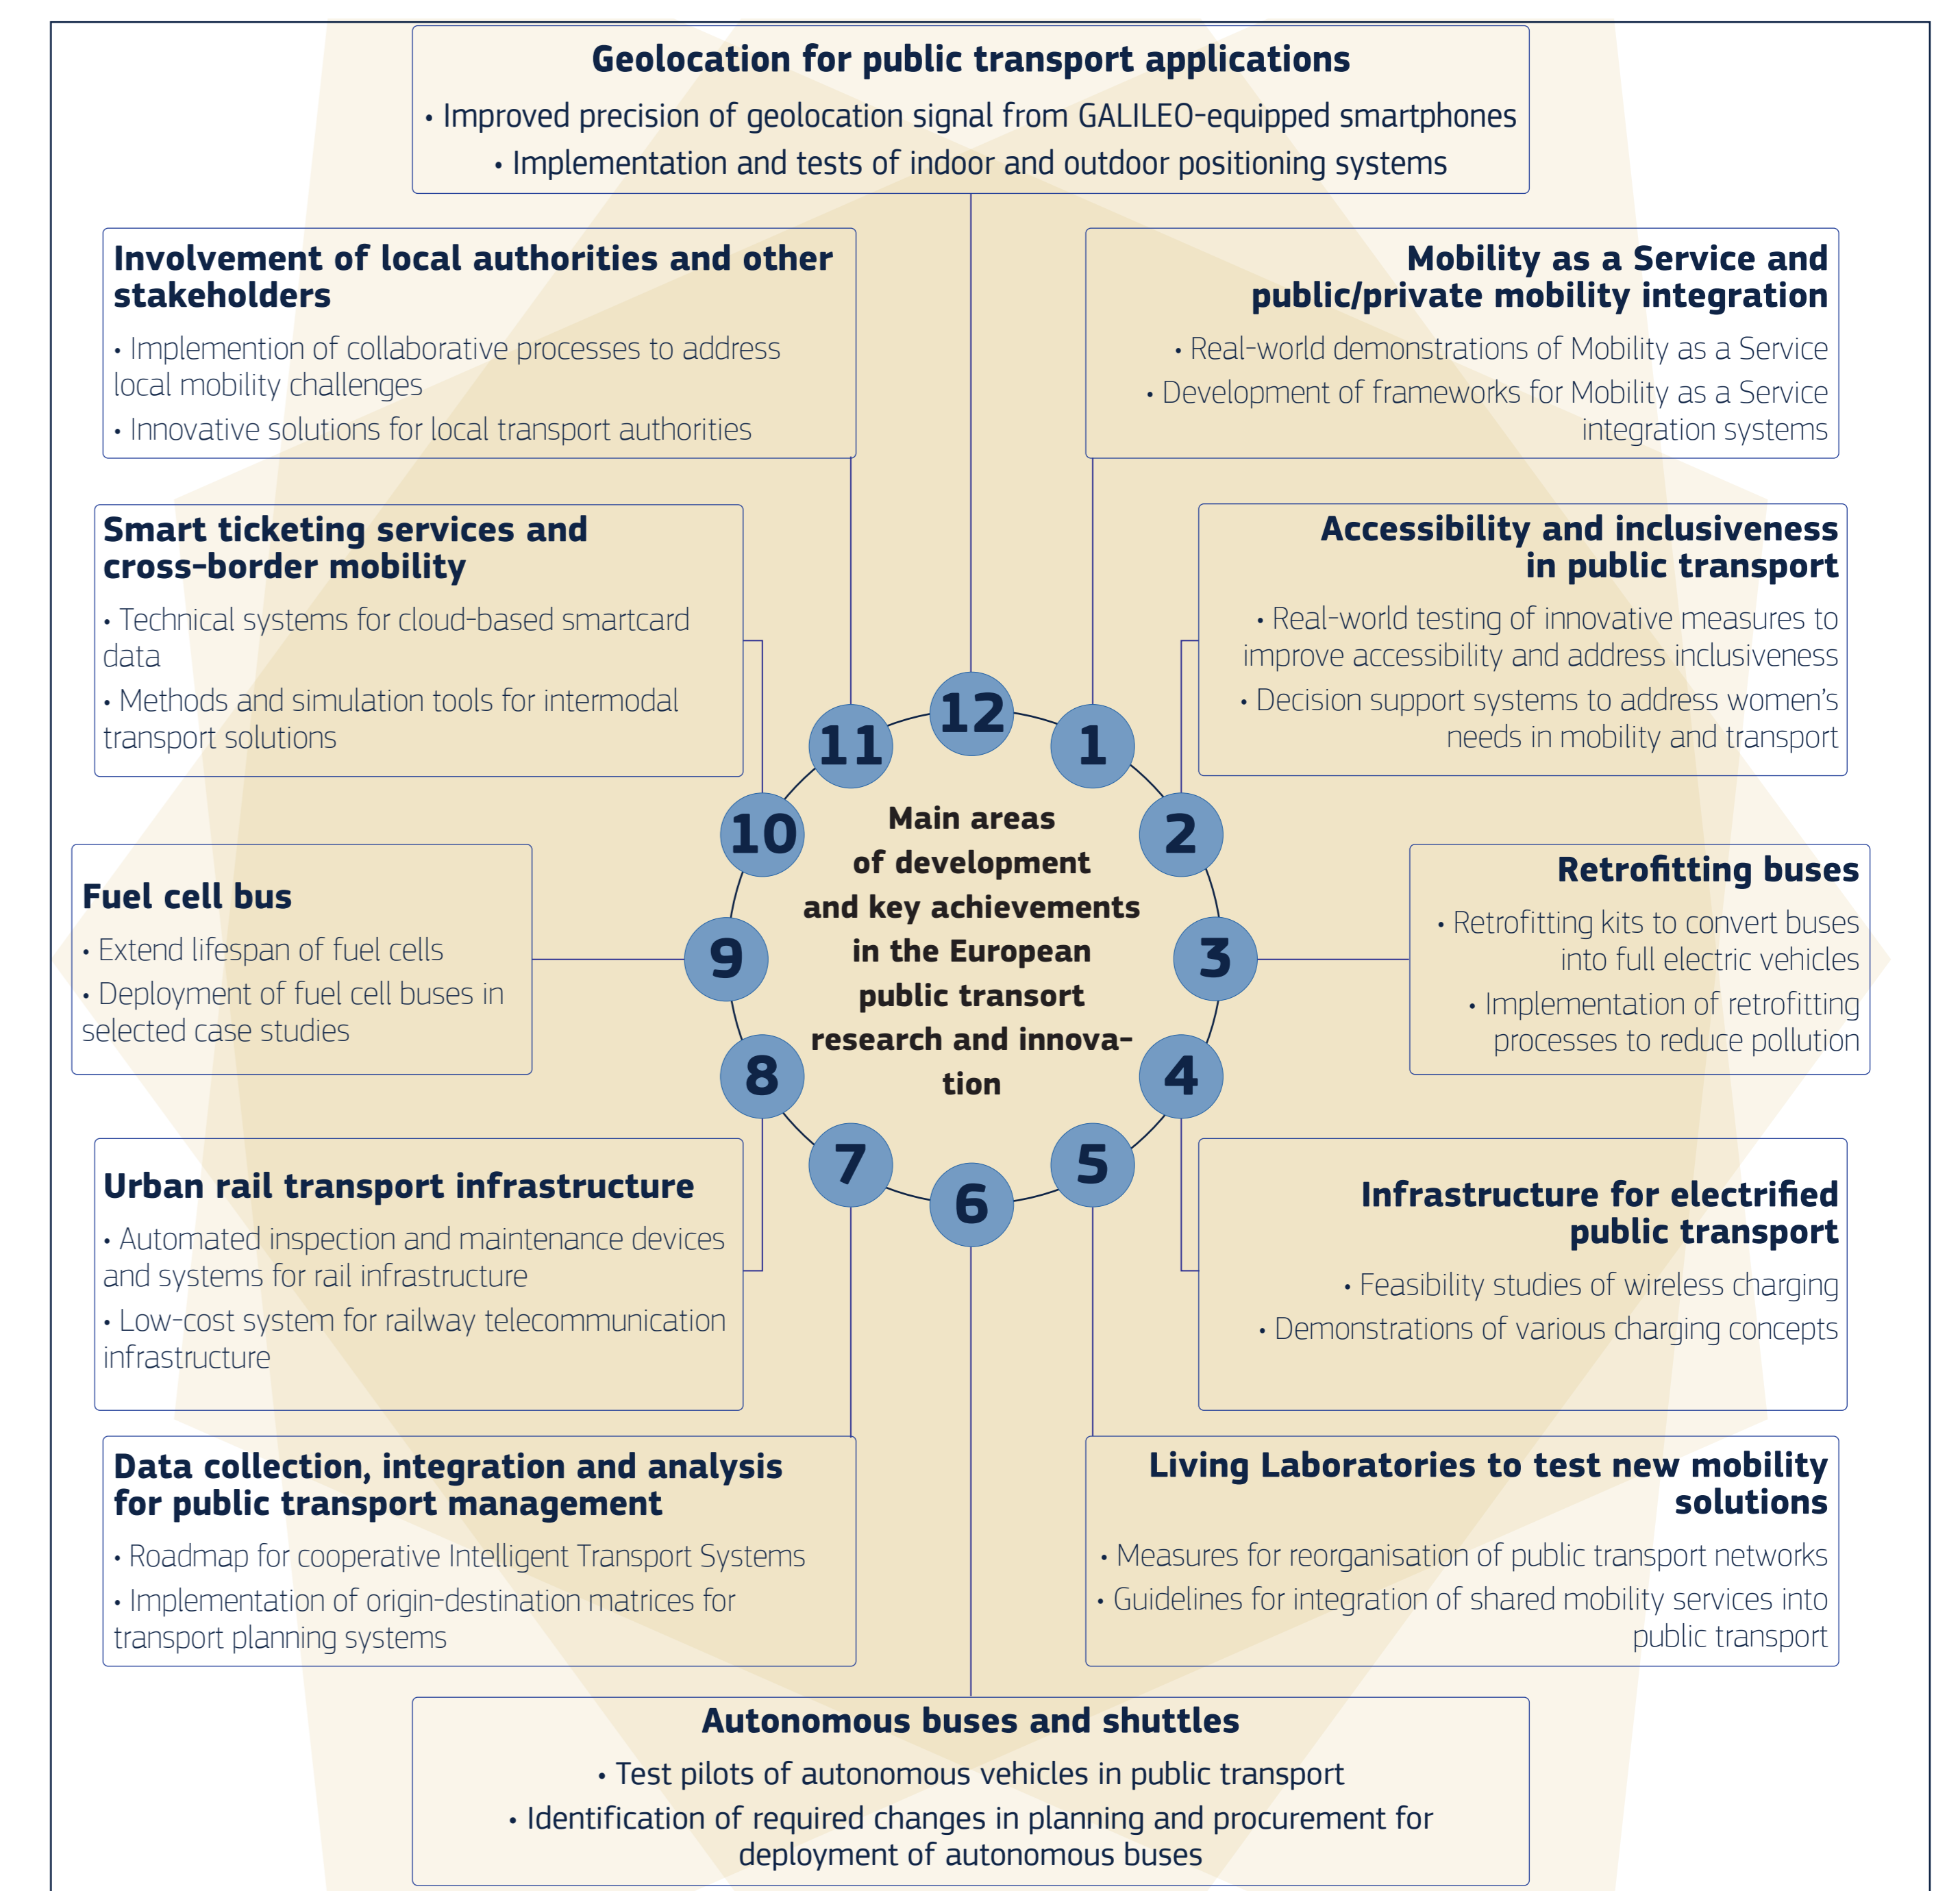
Geolocation for public transport applications

• Improved precision of geolocation signal from GALILEO-equipped smartphones
• Implementation and tests of indoor and outdoor positioning systems

Involvement of local authorities and other stakeholders

• Implemention of collaborative processes to address local mobility challenges
• Innovative solutions for local transport authorities

Mobility as a Service and public/private mobility integration

• Real-world demonstrations of Mobility as a Service
• Development of frameworks for Mobility as a Service integration systems

Smart ticketing services and cross-border mobility

• Technical systems for cloud-based smartcard data
• Methods and simulation tools for intermodal transport solutions

Accessibility and inclusiveness in public transport

• Real-world testing of innovative measures to improve accessibility and address inclusiveness
• Decision support systems to address women's needs in mobility and transport

12

11

1

10

2

Main areas of development and key achievements in the European public transort research and innovation

9

3

8

4

7

5

6

Fuel cell bus

• Extend lifespan of fuel cells
• Deployment of fuel cell buses in selected case studies

Retrofitting buses

• Retrofitting kits to convert buses into full electric vehicles
• Implementation of retrofitting processes to reduce pollution

Urban rail transport infrastructure

• Automated inspection and maintenance devices and systems for rail infrastructure
• Low-cost system for railway telecommunication infrastructure

Infrastructure for electrified public transport

• Feasibility studies of wireless charging
• Demonstrations of various charging concepts

Data collection, integration and analysis for public transport management

• Roadmap for cooperative Intelligent Transport Systems
• Implementation of origin-destination matrices for transport planning systems

Living Laboratories to test new mobility solutions

• Measures for reorganisation of public transport networks
• Guidelines for integration of shared mobility services into public transport

Autonomous buses and shuttles

• Test pilots of autonomous vehicles in public transport
• Identification of required changes in planning and procurement for deployment of autonomous buses